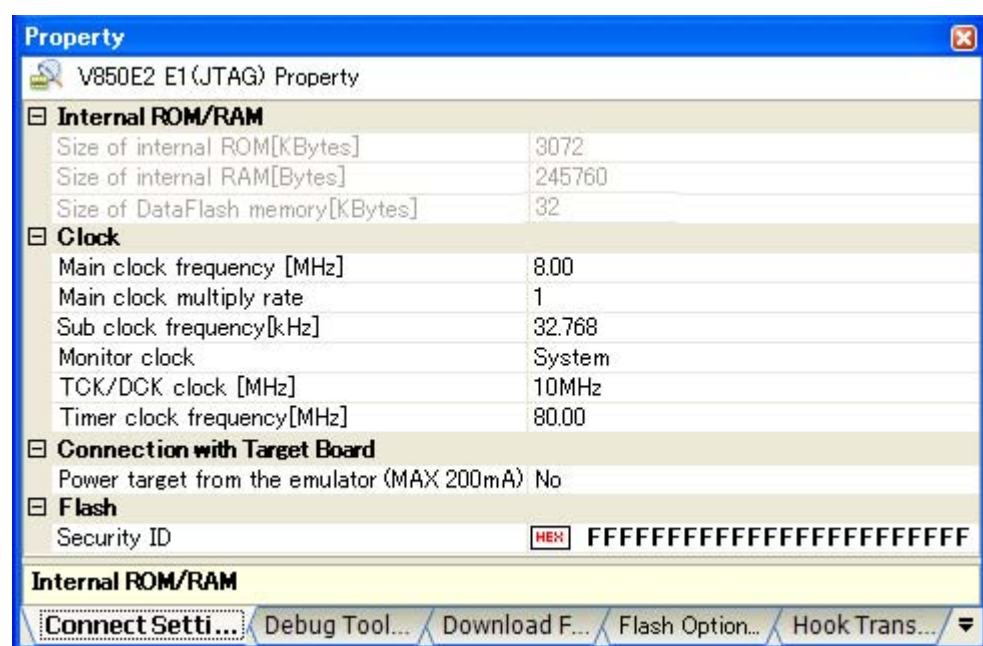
Property

V850E2 E1(JTAG) Property

| | |
|---|---|
| ⊟ Internal ROM/RAM | |
| Size of internal ROM[KBytes] | 3072 |
| Size of internal RAM[Bytes] | 245760 |
| Size of DataFlash memory[KBytes] | 32 |
| ⊟ Clock | |
| Main clock frequency [MHz] | 8.00 |
| Main clock multiply rate | 1 |
| Sub clock frequency[kHz] | 32.768 |
| Monitor clock | System |
| TCK/DCK clock [MHz] | 10MHz |
| Timer clock frequency[MHz] | 80.00 |
| ⊟ Connection with Target Board | |
| Power target from the emulator (MAX 200mA) | No |
| ⊟ Flash | |
| Security ID | HEX FFFFFFFFFFFFFFFFFFFFFFFF |

Internal ROM/RAM

Connect Setti... Debug Tool... Download F... Flash Option... Hook Trans...